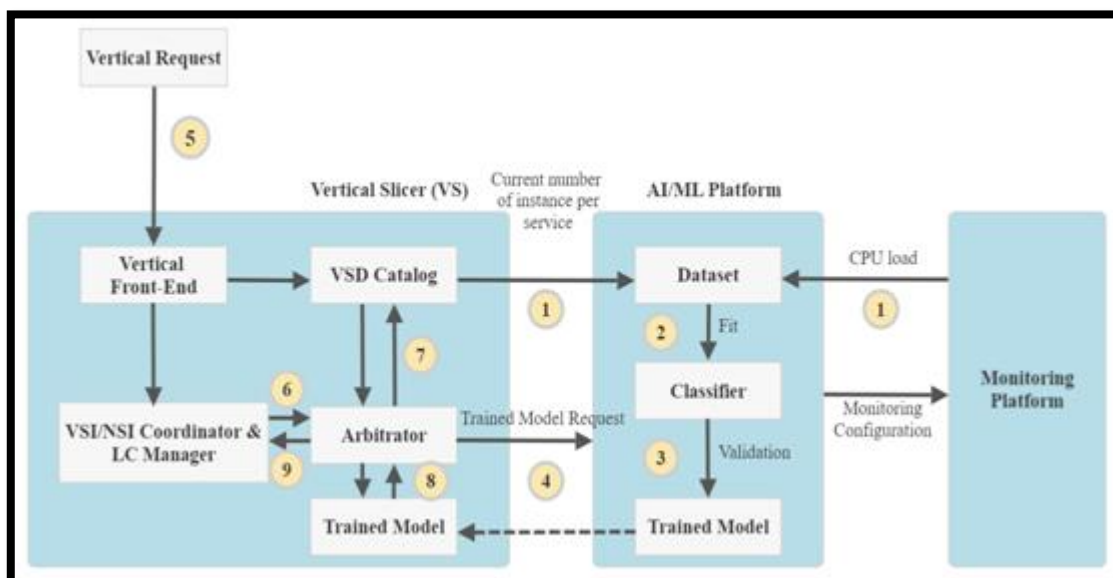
Vertical Request

5

Vertical Slicer (VS)

Current mumber of instance per service

AI/ML Platform

Vertical Front-End

VSD Catalog

1

Dataset

CPU load

1

2

Fit

7

6

Classifier

Monitoring Platform

VSI/NSI Coordinator & LC Manager

Arbitrator

Trained Model Request

Monitoring Configuration

9

3

Validation

8

4

Trained Model

Trained Model